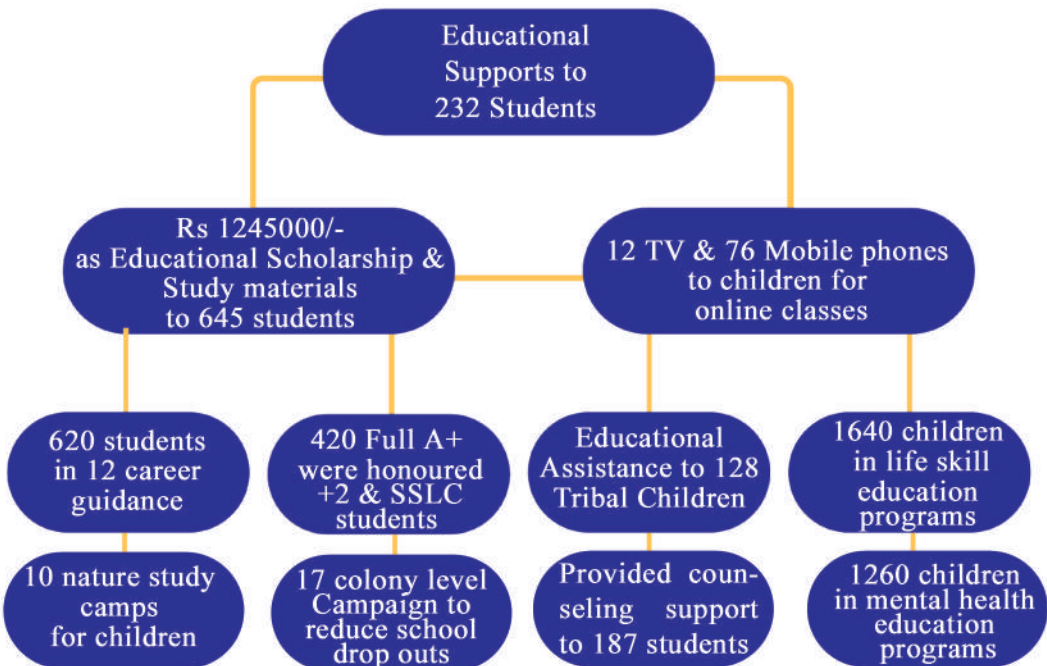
Educational Supports to 232 Students

Rs 1245000/- as Educational Scholarship & Study materials to 645 students

12 TV & 76 Mobile phones to children for online classes

620 students in 12 career guidance

420 Full A+ were honoured +2 & SSLC students

Educational Assistance to 128 Tribal Children

1640 children in life skill education programs

10 nature study camps for children

17 colony level Campaign to reduce school drop outs

Provided counseling support to 187 students

1260 children in mental health education programs